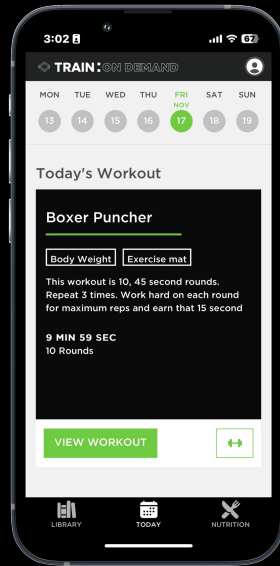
3:02

67

TRAIN:ON DEMAND

MON 13
TUE 14
WED 15
THU 16
FRI NOV 17
SAT 18
SUN 19

Today's Workout

Boxer Puncher

Body Weight
Exercise mat

This workout is 10, 45 second rounds. Repeat 3 times. Work hard on each round for maximum reps and earn that 15 second

9 MIN 59 SEC
10 Rounds

VIEW WORKOUT

LIBRARY
TODAY
NUTRITION